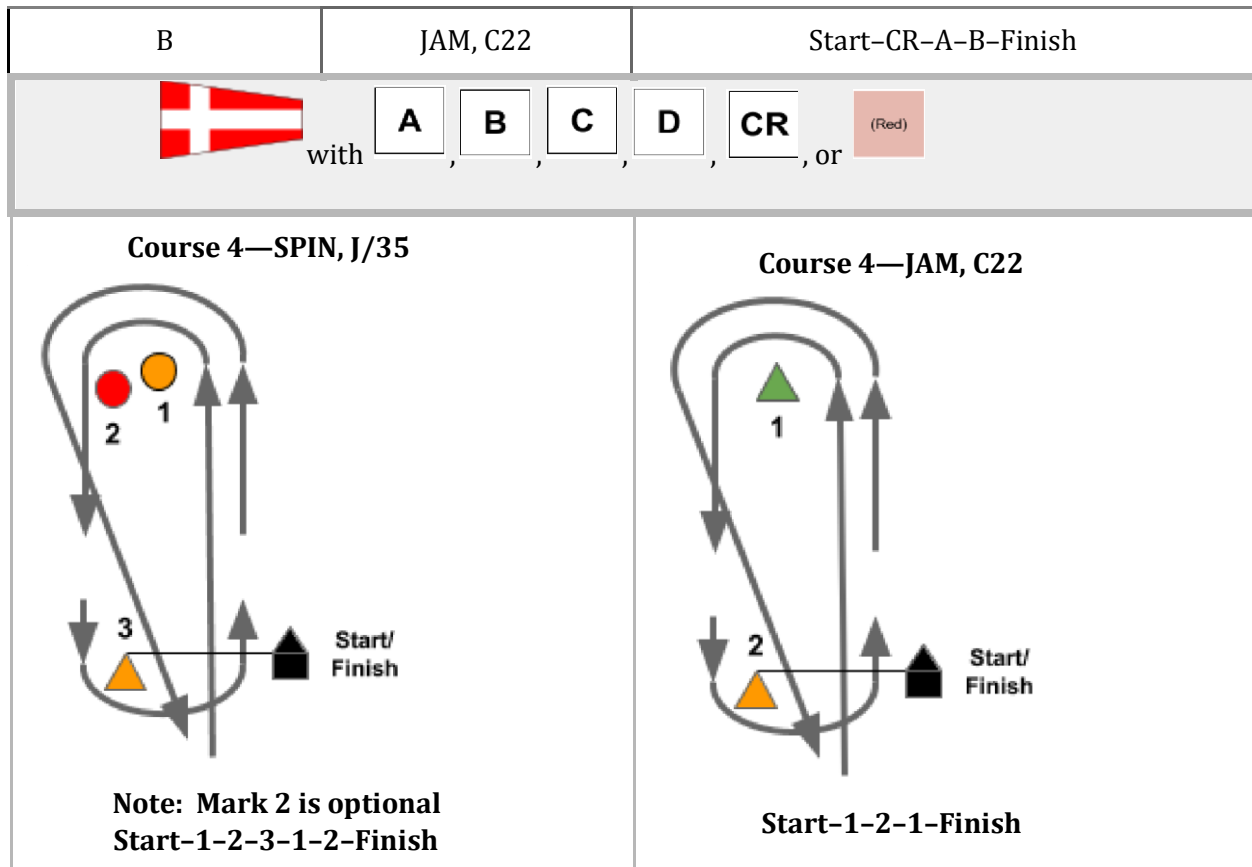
| B | JAM, C22 | Start–CR–A–B–Finish |
|---|---|---|

with A, B, C, D, CR, or (Red)

Course 4—SPIN, J/35

2 1

3

Start/ Finish

Note: Mark 2 is optional
Start–1–2–3–1–2–Finish

Course 4—JAM, C22

1

2

Start/ Finish

Start–1–2–1–Finish